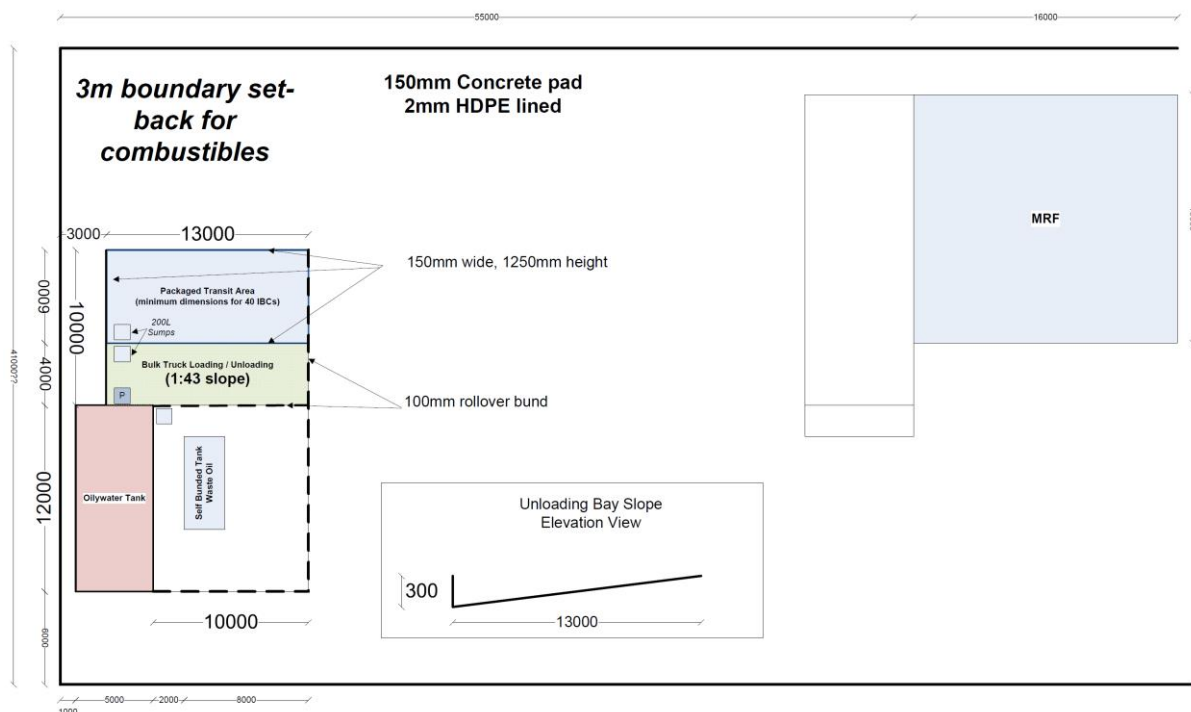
55000

16000

3m boundary set-back for combustibles

150mm Concrete pad
2mm HDPE lined

MRF

3000

13000

150mm wide, 1250mm height

6000

10000

Packaged Transit Area
(minimum dimensions for 40 IBCs)

200L
Sumps

4000

Bulk Truck Loading / Unloading
(1:43 slope)

P

100mm rollover bund

41000

12000

Oilywater Tank

Self Bunded Tank
Waste Oil

Unloading Bay Slope
Elevation View

300

13000

10000

6000

5000

2000

8000

1000